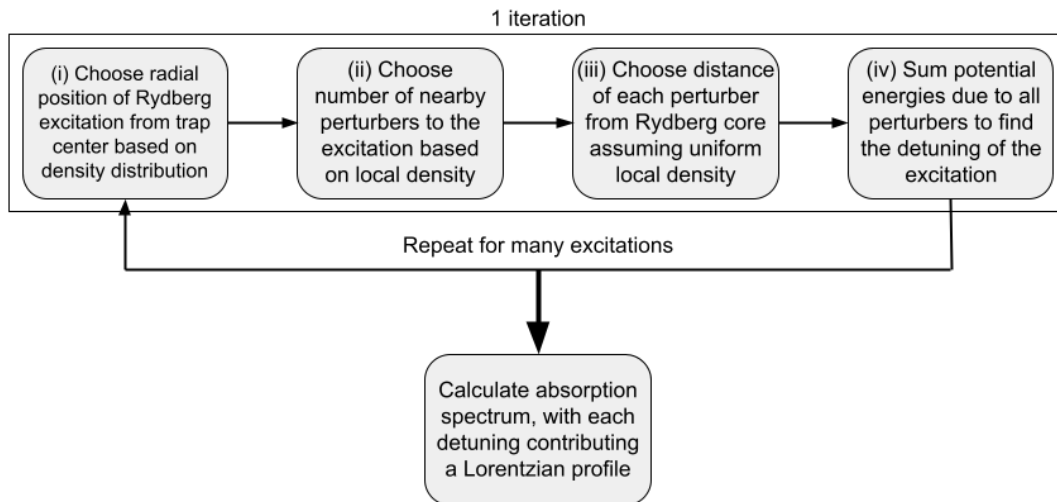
1 iteration

(i) Choose radial position of Rydberg excitation from trap center based on density distribution

(ii) Choose number of nearby perturbers to the excitation based on local density

(iii) Choose distance of each perturber from Rydberg core assuming uniform local density

(iv) Sum potential energies due to all perturbers to find the detuning of the excitation

Repeat for many excitations

Calculate absorption spectrum, with each detuning contributing a Lorentzian profile